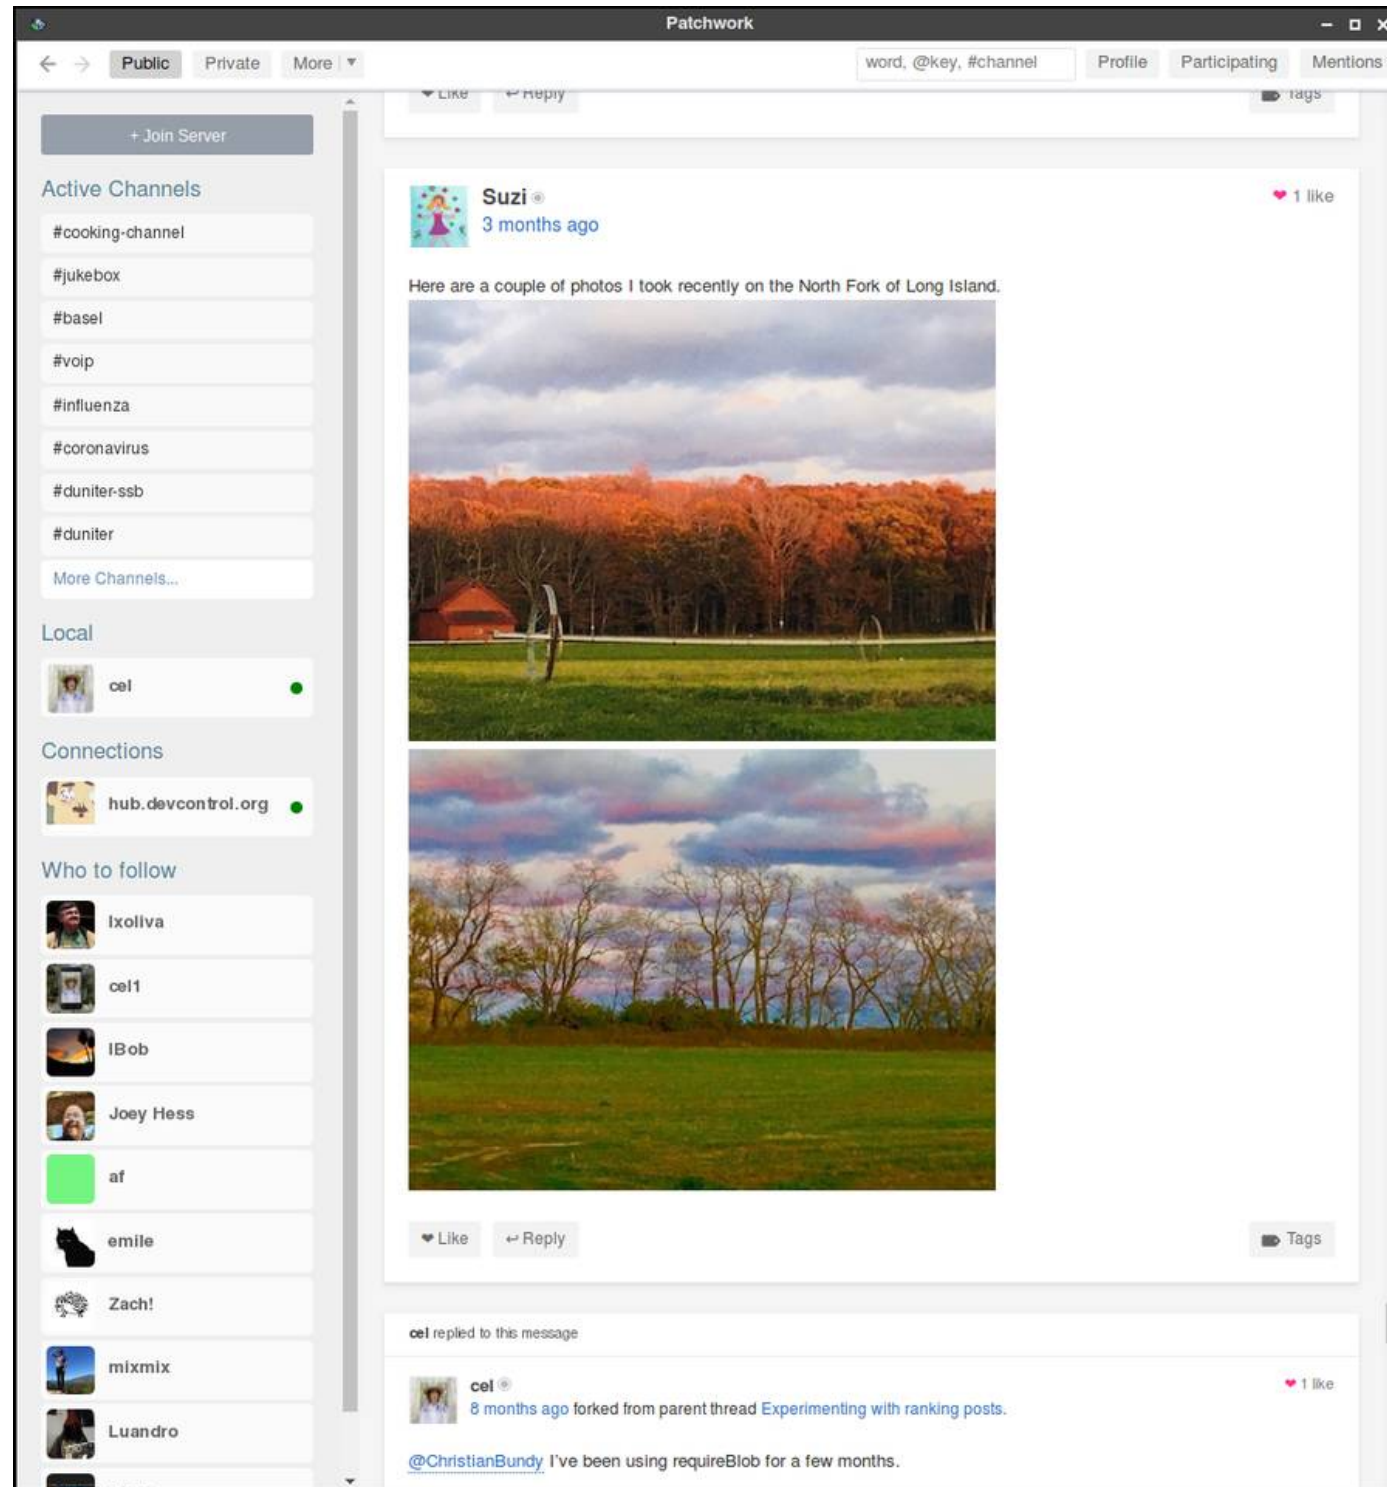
Patchwork

Public Private More

word, @key, #channel Profile Participating Mentions

Like Reply Tags

+ Join Server

Active Channels

#cooking-channel
#jukebox
#basel
#voip
#influenza
#coronavirus
#duniter-ssb
#duniter
More Channels...

Local

cel

Connections

hub.devcontrol.org

Who to follow

lxoliva
cel1
lBob
Joey Hess
af
emile
Zach!
mixmix
Luandro

Suzi
3 months ago

1 like

Here are a couple of photos I took recently on the North Fork of Long Island.

Like Reply Tags

cel replied to this message

cel
8 months ago forked from parent thread Experimenting with ranking posts.

1 like

@ChristianBundy I've been using requireBlob for a few months.